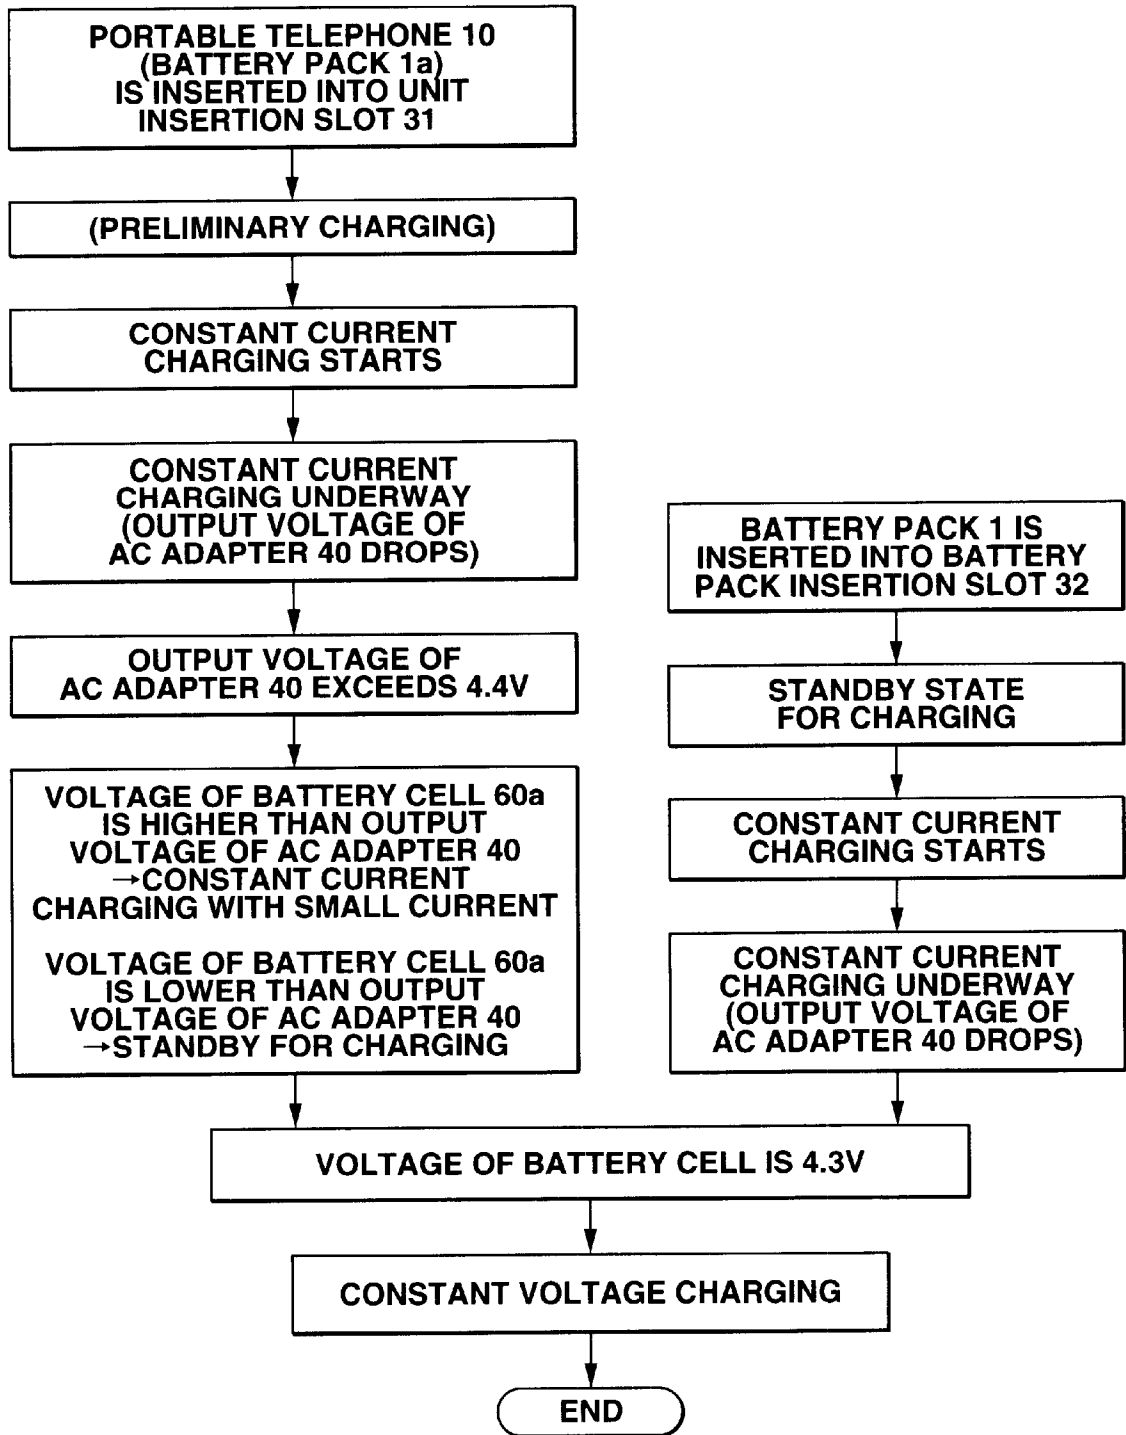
PORTABLE TELEPHONE 10 (BATTERY PACK 1a) IS INSERTED INTO UNIT INSERTION SLOT 31

(PRELIMINARY CHARGING)

CONSTANT CURRENT CHARGING STARTS

CONSTANT CURRENT CHARGING UNDERWAY (OUTPUT VOLTAGE OF AC ADAPTER 40 DROPS)

OUTPUT VOLTAGE OF AC ADAPTER 40 EXCEEDS 4.4V

VOLTAGE OF BATTERY CELL 60a IS HIGHER THAN OUTPUT VOLTAGE OF AC ADAPTER 40 →CONSTANT CURRENT CHARGING WITH SMALL CURRENT

VOLTAGE OF BATTERY CELL 60a IS LOWER THAN OUTPUT VOLTAGE OF AC ADAPTER 40 →STANDBY FOR CHARGING

BATTERY PACK 1 IS INSERTED INTO BATTERY PACK INSERTION SLOT 32

STANDBY STATE FOR CHARGING

CONSTANT CURRENT CHARGING STARTS

CONSTANT CURRENT CHARGING UNDERWAY (OUTPUT VOLTAGE OF AC ADAPTER 40 DROPS)

VOLTAGE OF BATTERY CELL IS 4.3V

CONSTANT VOLTAGE CHARGING

END